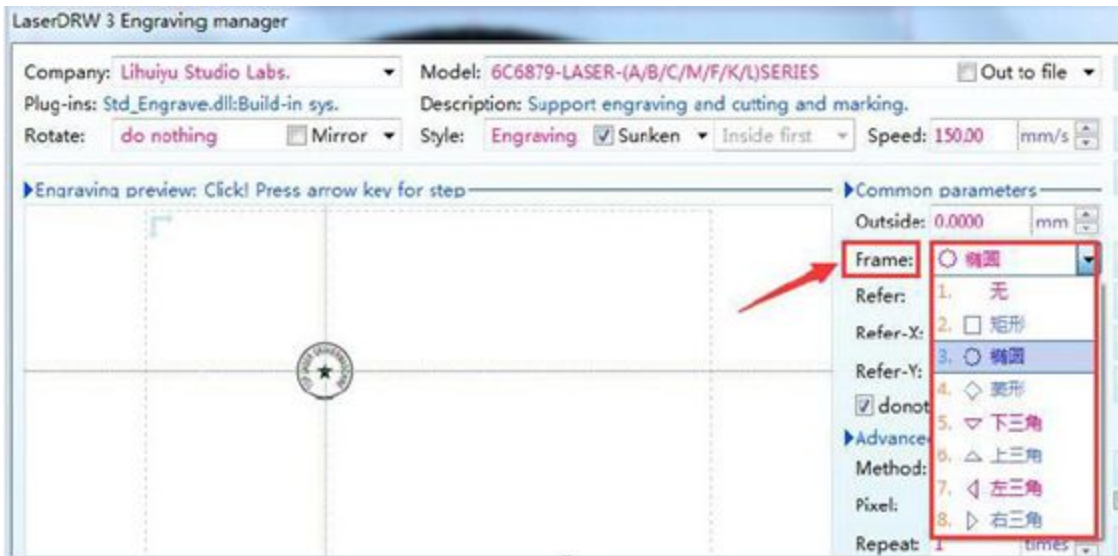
LaserDRW 3 Engraving manager

Company: Lihuiyu Studio Labs.
Model: 6C6879-LASER-(A/B/C/M/F/K/L)SERIES
Out to file
Plug-ins: Std_Engrave.dll:Build-in sys.
Description: Support engraving and cutting and marking.
Rotate: do nothing
Mirror
Style: Engraving
Surken
Inside first
Speed: 150.00 mm/s

Engraving preview: Click! Press arrow key for step

Common parameters
Outside: 0.0000 mm
Frame: ○ 椭圆
Refer:
Refer-X:
Refer-Y:
donot
Advance
Method:
Pixel:
Repeat: 1 times

1. 无
2. □ 矩形
3. ○ 椭圆
4. ◇ 菱形
5. ▽ 下三角
6. △ 上三角
7. ◁ 左三角
8. ▷ 右三角